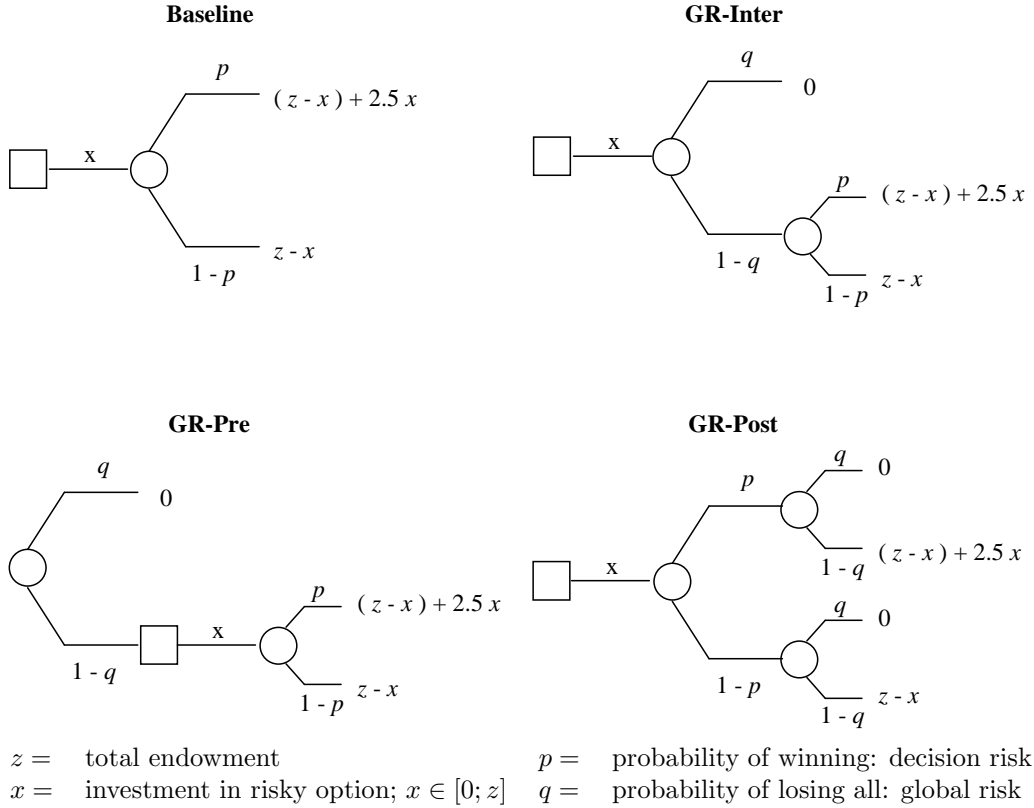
Baseline

$p$

$(z - x) + 2.5x$

x

$z - x$

$1 - p$

GR-Inter

$q$

0

x

$p$

$(z - x) + 2.5x$

$1 - q$

$z - x$

$1 - p$

GR-Pre

$q$

0

x

$p$

$(z - x) + 2.5x$

$1 - q$

$z - x$

$1 - p$

GR-Post

$q$

0

$p$

x

$(z - x) + 2.5x$

$1 - q$

$q$

0

$1 - p$

$z - x$

$1 - q$

$z =$ total endowment

$x =$ investment in risky option; $x \in [0; z]$

$p =$ probability of winning: decision risk

$q =$ probability of losing all: global risk